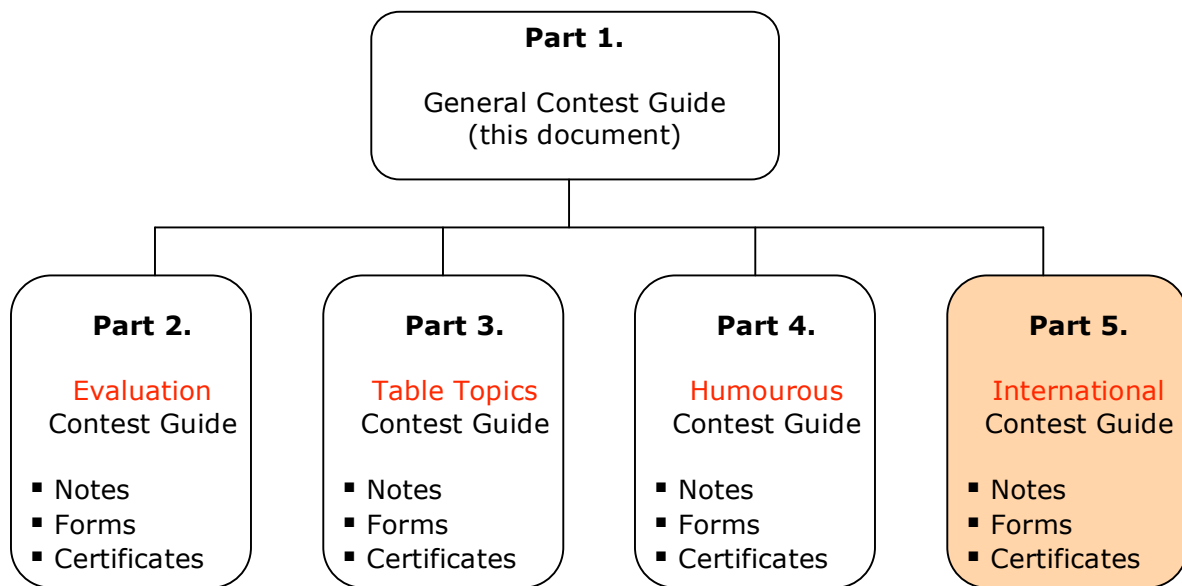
**Part 1.**

General Contest Guide
(this document)

**Part 2.**

Evaluation
Contest Guide

- Notes
- Forms
- Certificates

**Part 3.**

Table Topics
Contest Guide

- Notes
- Forms
- Certificates

**Part 4.**

Humourous
Contest Guide

- Notes
- Forms
- Certificates

**Part 5.**

International
Contest Guide

- Notes
- Forms
- Certificates